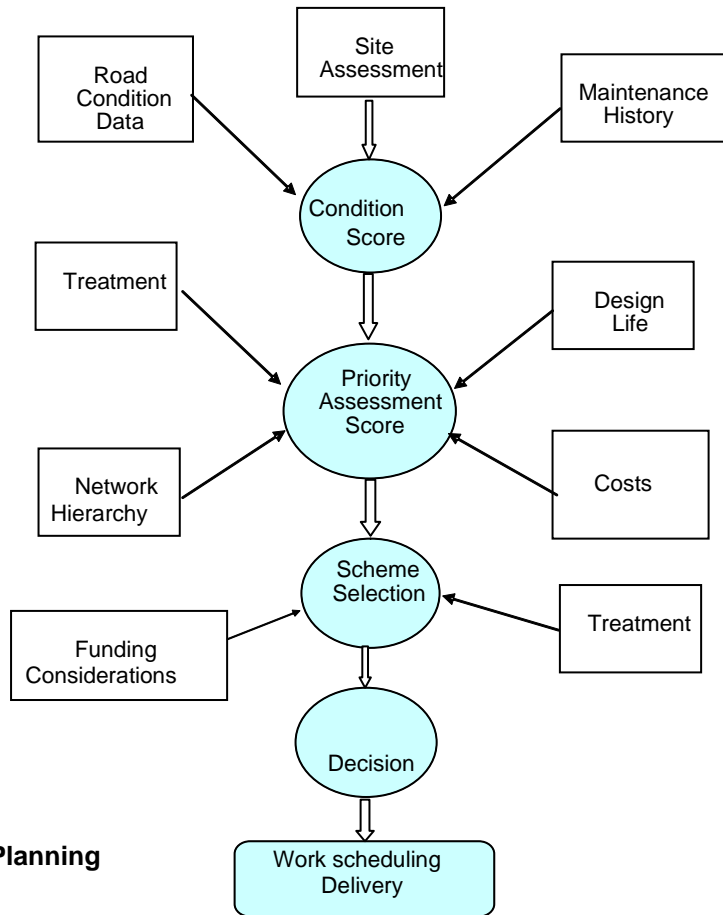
Road Condition Data

Site Assessment

Maintenance History

Condition Score

Treatment

Design Life

Priority Assessment Score

Network Hierarchy

Costs

Scheme Selection

Funding Considerations

Treatment

Decision

Planning

Work scheduling Delivery